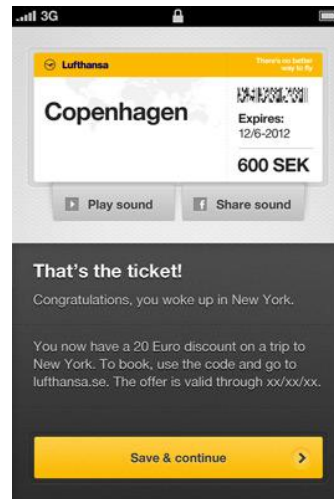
3G

Lufthansa

There's no better way to fly

Copenhagen

Expires:
12/6-2012

600 SEK

Play sound

Share sound

That's the ticket!

Congratulations, you woke up in New York.

You now have a 20 Euro discount on a trip to New York. To book, use the code and go to lufthansa.se. The offer is valid through xx/xx/xx.

Save & continue